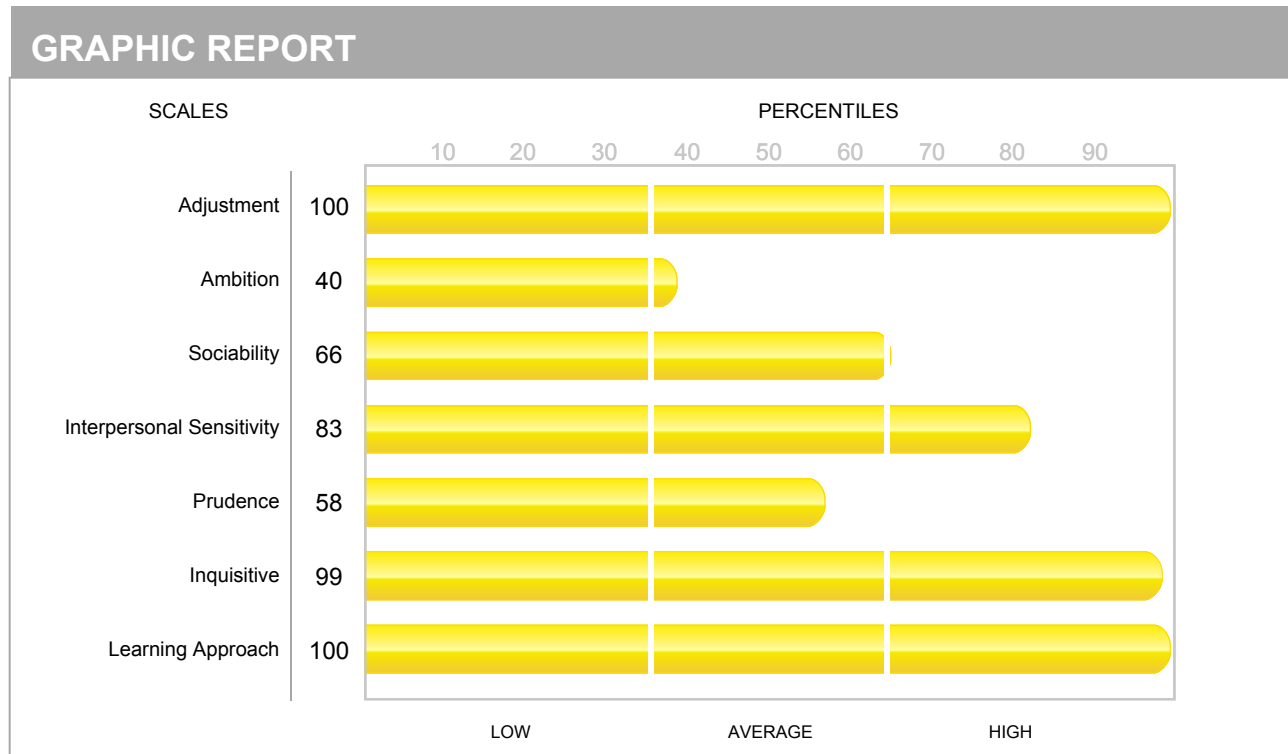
GRAPHIC REPORT

SCALES

PERCENTILES

10 20 30 40 50 60 70 80 90

Adjustment 100

Ambition 40

Sociability 66

Interpersonal Sensitivity 83

Prudence 58

Inquisitive 99

Learning Approach 100

LOW AVERAGE HIGH